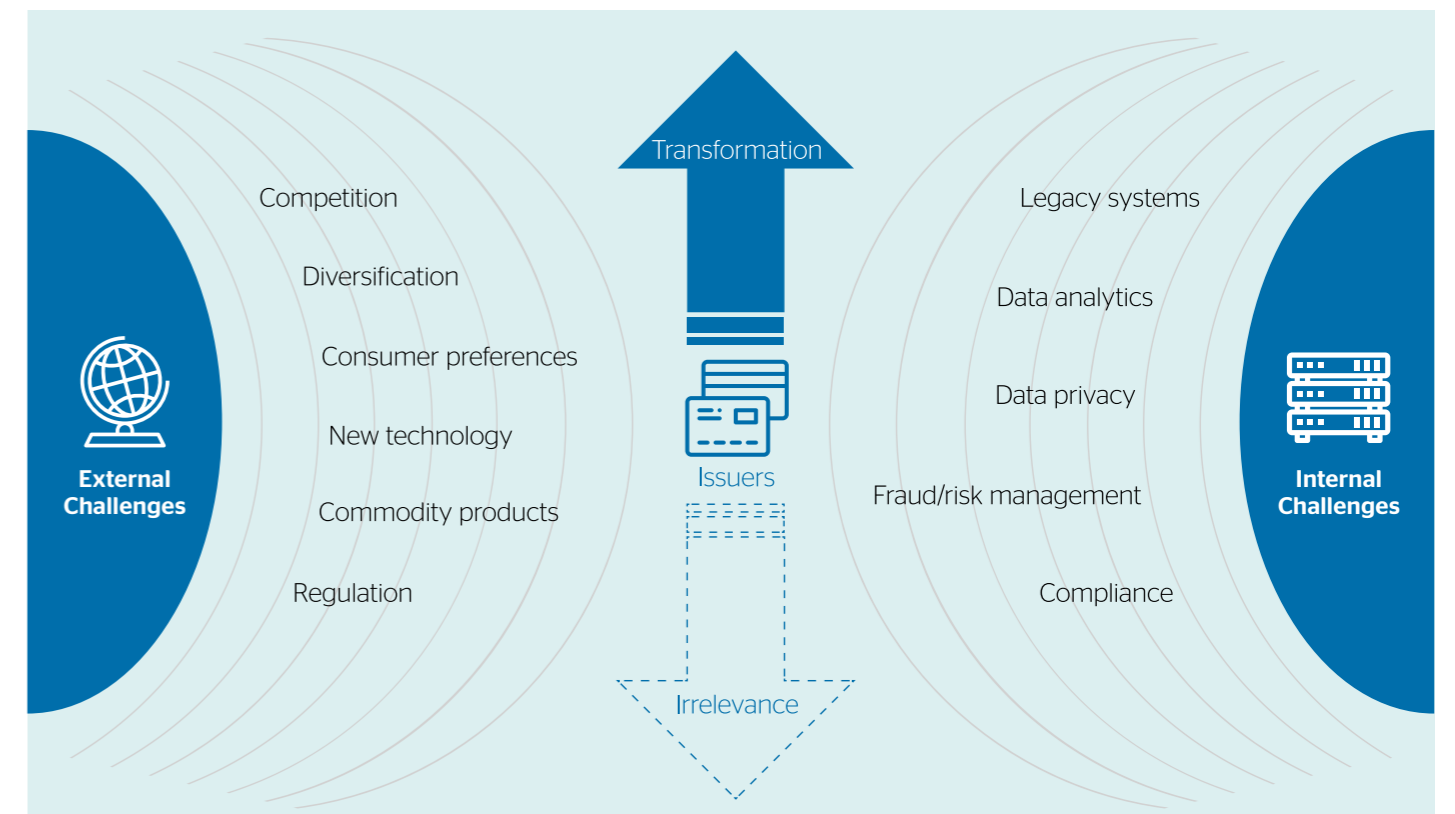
Transformation

External Challenges

Competition

Diversification

Consumer preferences

New technology

Commodity products

Regulation

Issuers

Irrelevance

Legacy systems

Data analytics

Data privacy

Fraud/risk management

Compliance

Internal Challenges